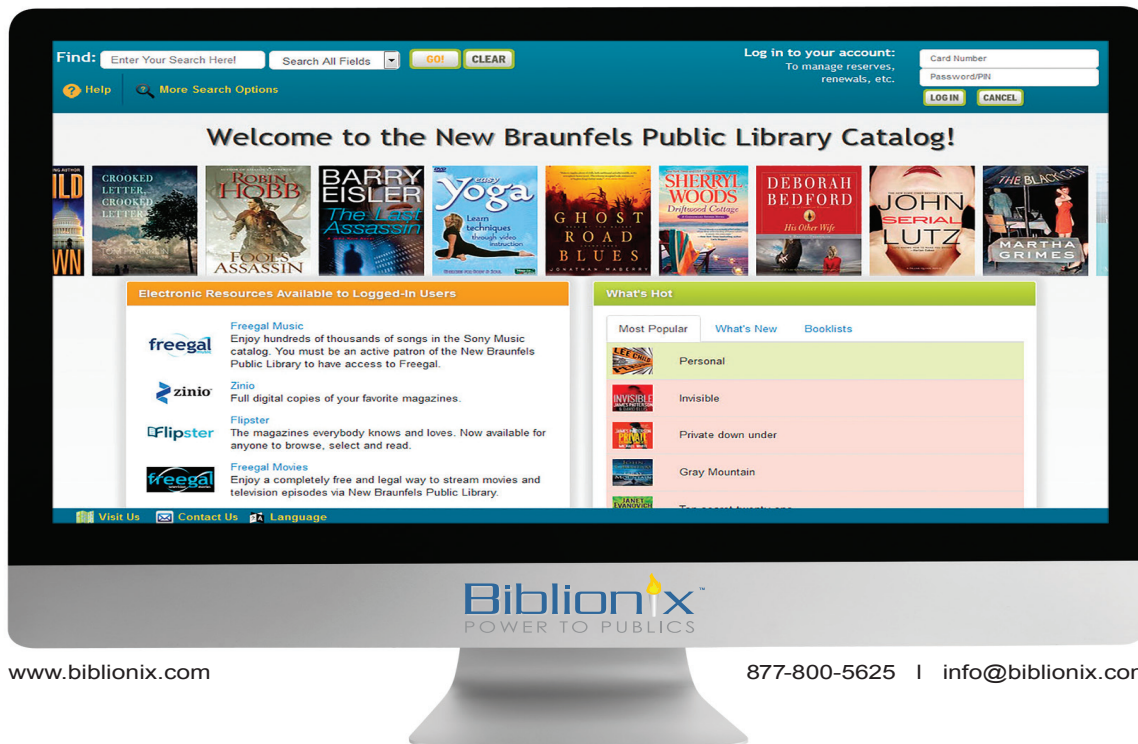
Find: Enter Your Search Here! Search All Fields GO! CLEAR

Help More Search Options

Log in to your account:
To manage reserves, renewals, etc.

Card Number
Password/PIN
LOG IN CANCEL

Welcome to the New Braunfels Public Library Catalog!

ILD
WN

CROOKED LETTER, CROOKED LETTER

ROBIN HOBB
FOOL'S ASSASSIN

BARRY EISLER
The Last Assassin

easy Yoga
Learn techniques through video instruction

GHOST ROAD BLUES
JONATHAN MABERRY

SHERRYL WOODS
Driftwood Cottage

DEBORAH BEDFORD
His Other Wife

JOHN SERIAL LUTZ

THE BLACK
MARTHA GRIMES

Electronic Resources Available to Logged-In Users

freegal
Freegal Music
Enjoy hundreds of thousands of songs in the Sony Music catalog. You must be an active patron of the New Braunfels Public Library to have access to Freegal.

zinio
Zinio
Full digital copies of your favorite magazines.

Flipster
Flipster
The magazines everybody knows and loves. Now available for anyone to browse, select and read.

freegal
Freegal Movies
Enjoy a completely free and legal way to stream movies and television episodes via New Braunfels Public Library.

What's Hot

Most Popular What's New Booklists

LEE CHILD
Personal

INVISIBLE
Invisible

PRIVATE
Private down under

Gray Mountain

JANET EVANOVICH
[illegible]

Visit Us Contact Us Language

Biblionix
POWER TO PUBLICS

www.biblionix.com

877-800-5625 | info@biblionix.cor